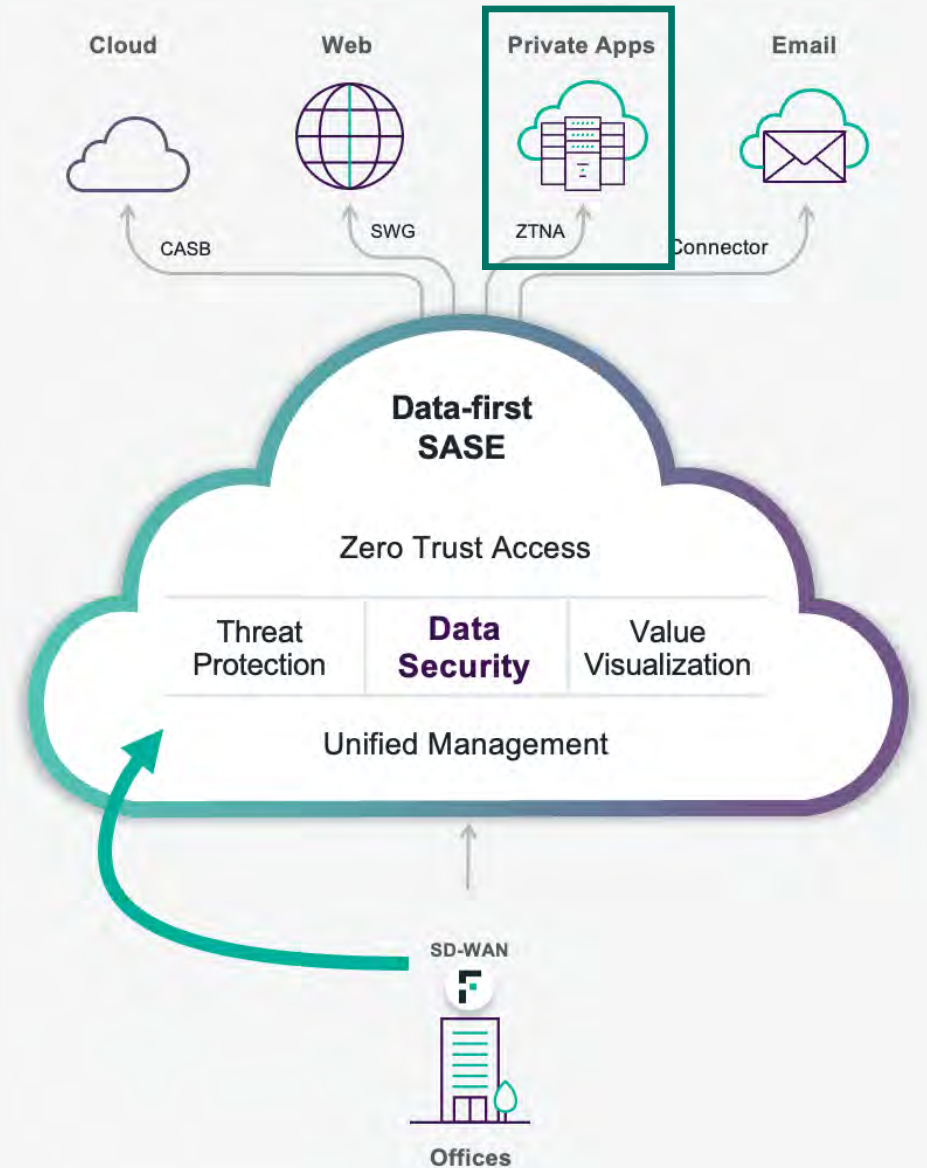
Cloud

Web

Private Apps

Email

CASB

SWG

ZTNA

Connector

Data-first SASE

Zero Trust Access

| Threat Protection | Data Security | Value Visualization |
|---|---|---|

Unified Management

SD-WAN

Offices